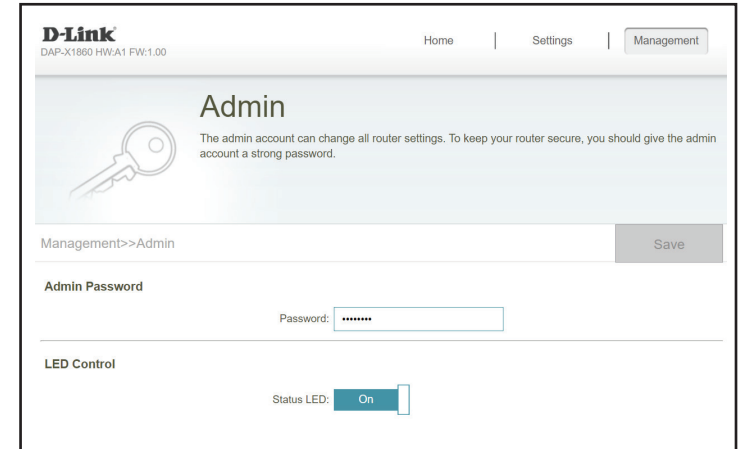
D-Link
DAP-X1860 HW:A1 FW:1.00

Home | Settings | Management

Admin

The admin account can change all router settings. To keep your router secure, you should give the admin account a strong password.

Management>>Admin

Save

Admin Password

Password: ••••••••

LED Control

Status LED: On